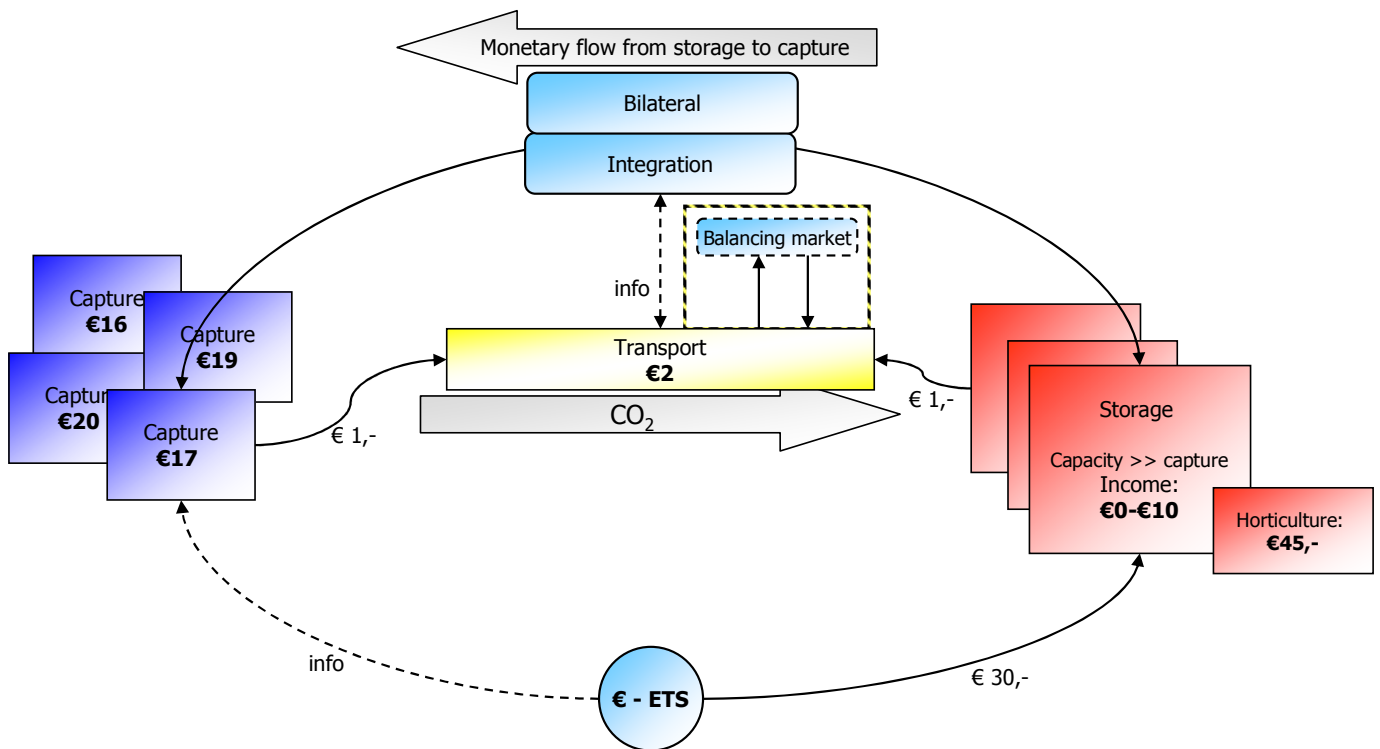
Monetary flow from storage to capture

Bilateral

Integration

Balancing market

info

Capture
€16

Capture
€19

Captur
€20

Capture
€17

Transport
€2

$CO_2$

€ 1,-

€ 1,-

Storage

Capacity >> capture
Income:
€0-€10

Horticulture:
€45,-

info

€ - ETS

€ 30,-